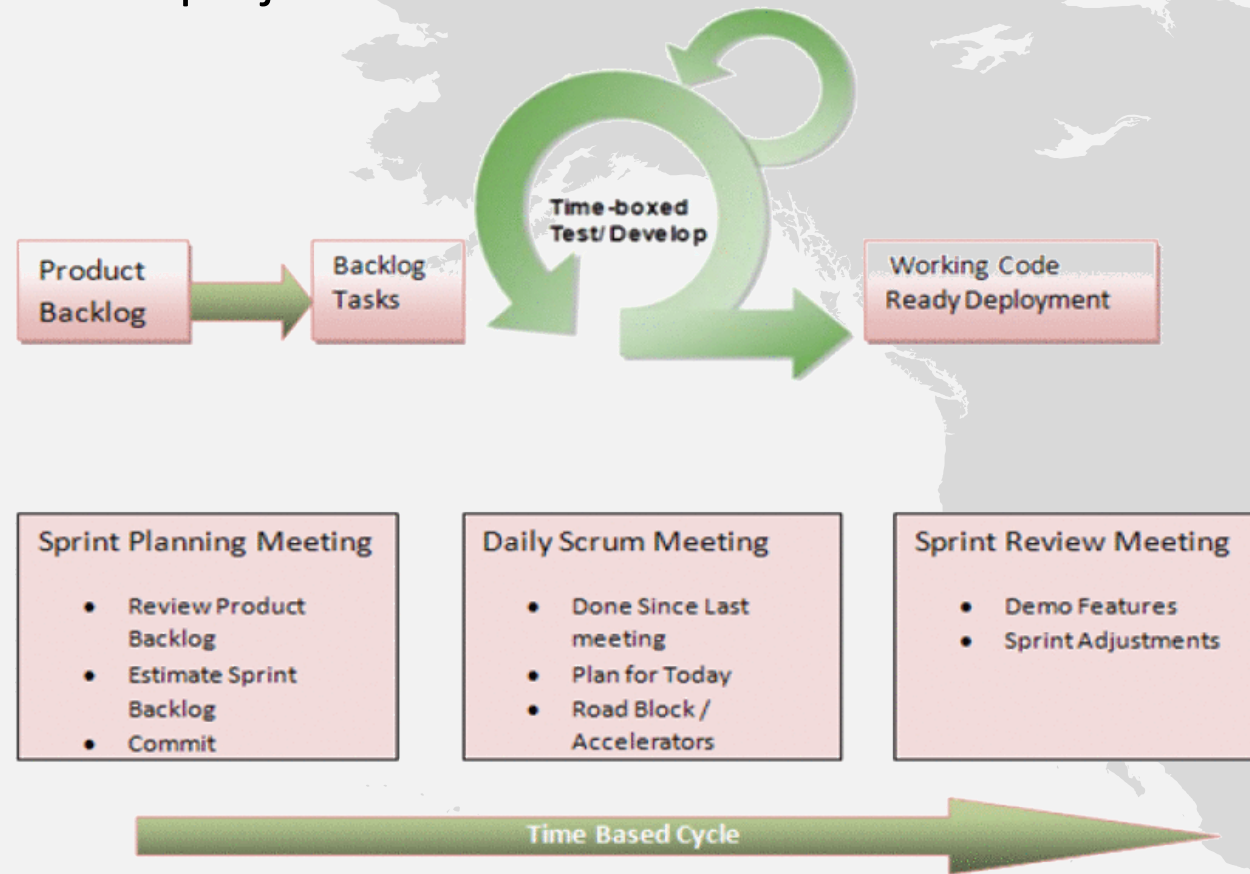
Product Backlog

Backlog Tasks

Time-boxed Test/ Develop

Working Code Ready Deployment

Sprint Planning Meeting

- Review Product Backlog
- Estimate Sprint Backlog
- Commit

Daily Scrum Meeting

- Done Since Last meeting
- Plan for Today
- Road Block / Accelerators

Sprint Review Meeting

- Demo Features
- Sprint Adjustments

Time Based Cycle